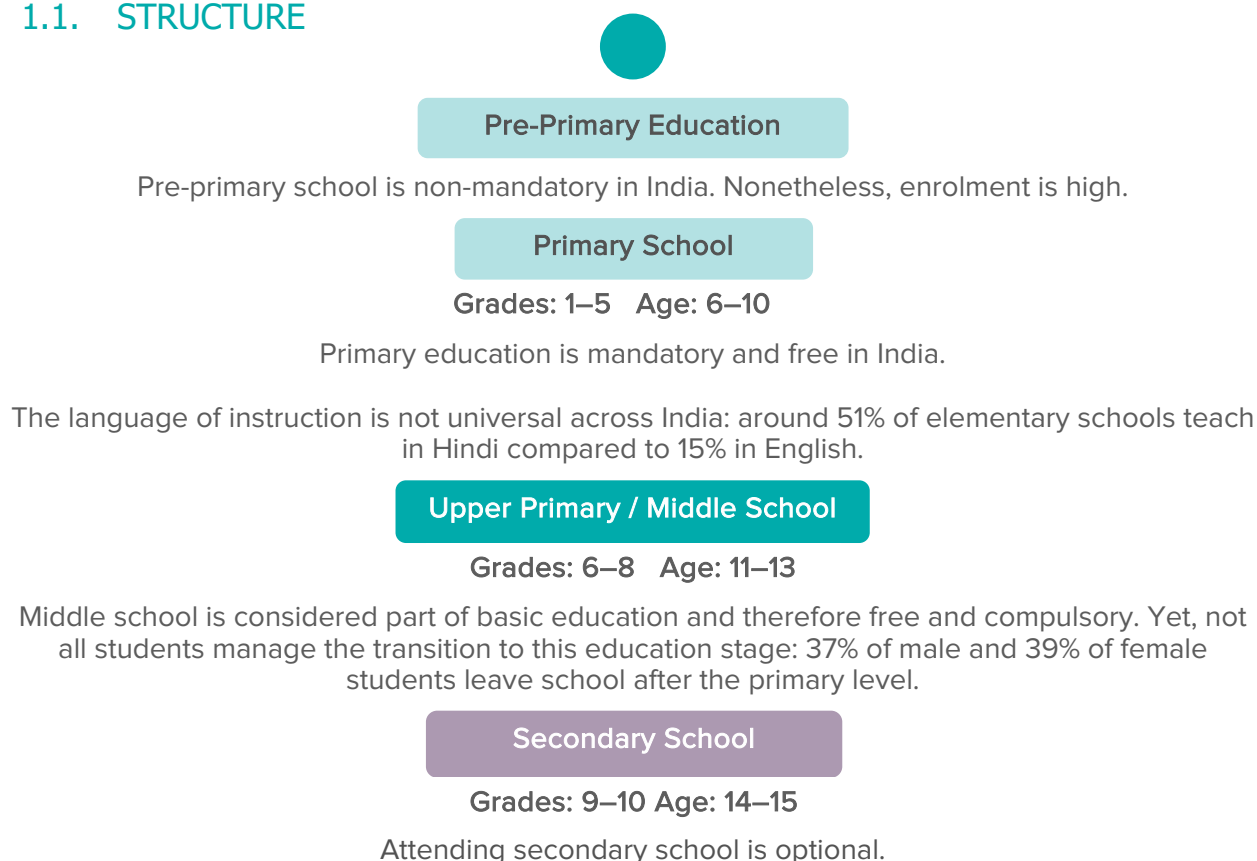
1.1. STRUCTURE

Pre-Primary Education

Pre-primary school is non-mandatory in India. Nonetheless, enrolment is high.

Primary School

Grades: 1–5 Age: 6–10

Primary education is mandatory and free in India.

The language of instruction is not universal across India: around 51% of elementary schools teach in Hindi compared to 15% in English.

Upper Primary / Middle School

Grades: 6–8 Age: 11–13

Middle school is considered part of basic education and therefore free and compulsory. Yet, not all students manage the transition to this education stage: 37% of male and 39% of female students leave school after the primary level.

Secondary School

Grades: 9–10 Age: 14–15

Attending secondary school is optional.